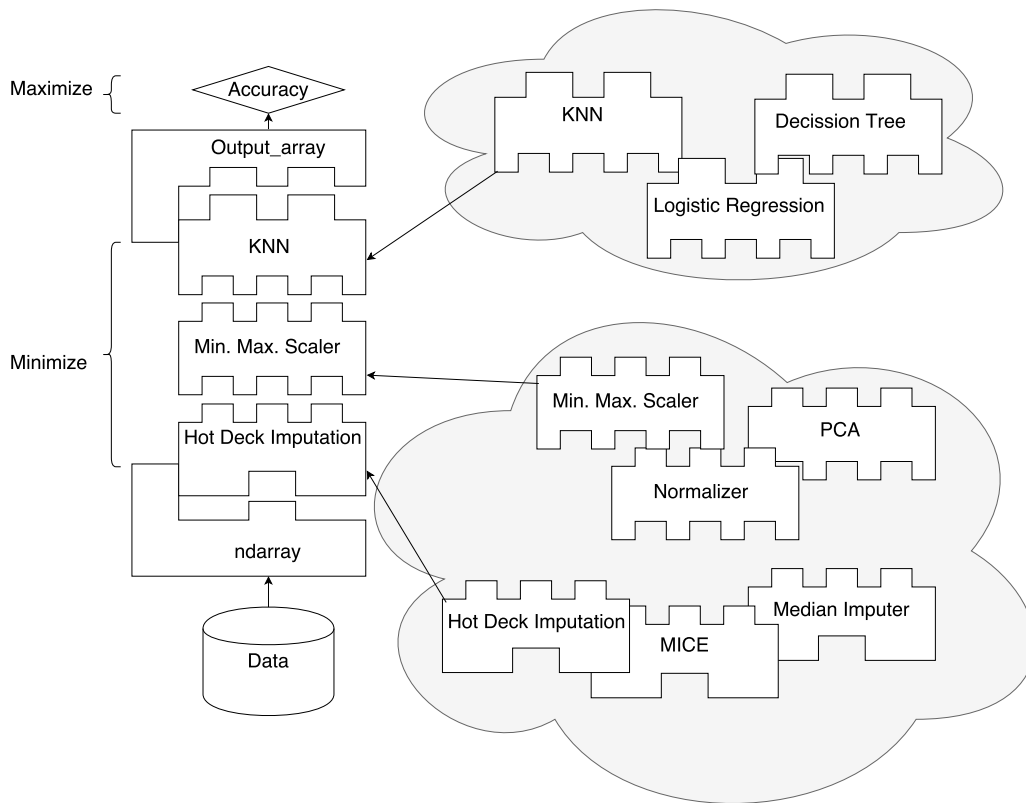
Maximize
Accuracy
Output_array
KNN
Min. Max. Scaler
Hot Deck Imputation
ndarray
Data
Minimize

KNN
Decission Tree
Logistic Regression

Min. Max. Scaler
PCA
Normalizer
Hot Deck Imputation
MICE
Median Imputer